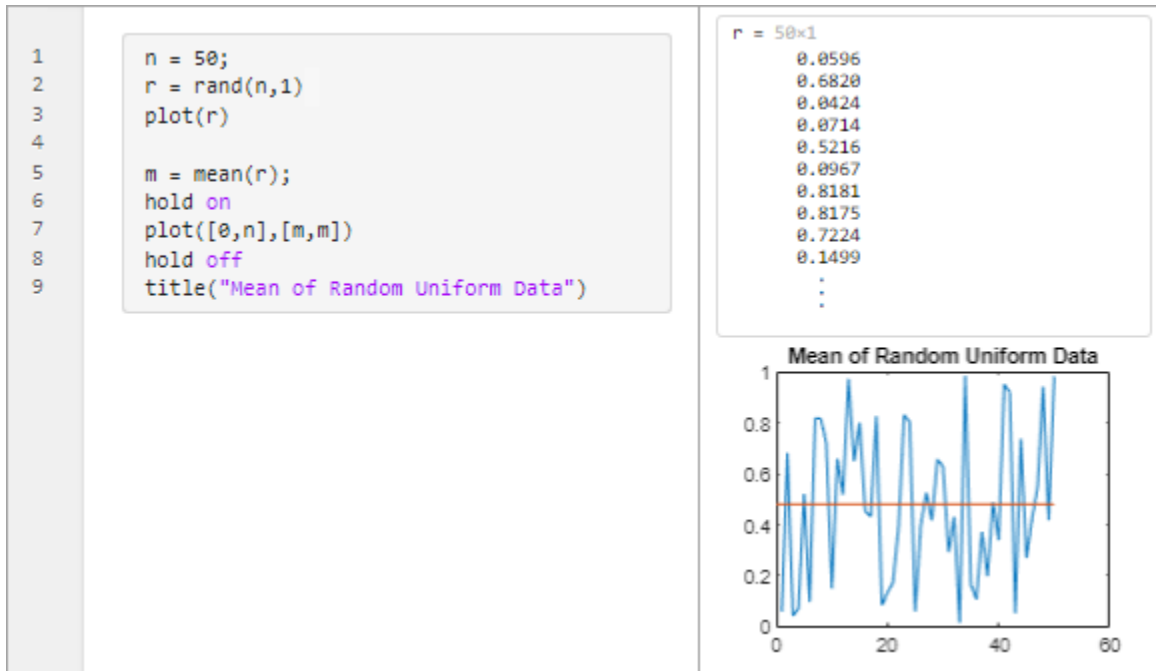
1 n = 50;
2 r = rand(n,1)
3 plot(r)
4
5 m = mean(r);
6 hold on
7 plot([0,n],[m,m])
8 hold off
9 title("Mean of Random Uniform Data")

r = 50×1
0.0596
0.6820
0.0424
0.0714
0.5216
0.0967
0.8181
0.8175
0.7224
0.1499
⋮

Mean of Random Uniform Data

1
0.8
0.6
0.4
0.2
0

0 20 40 60